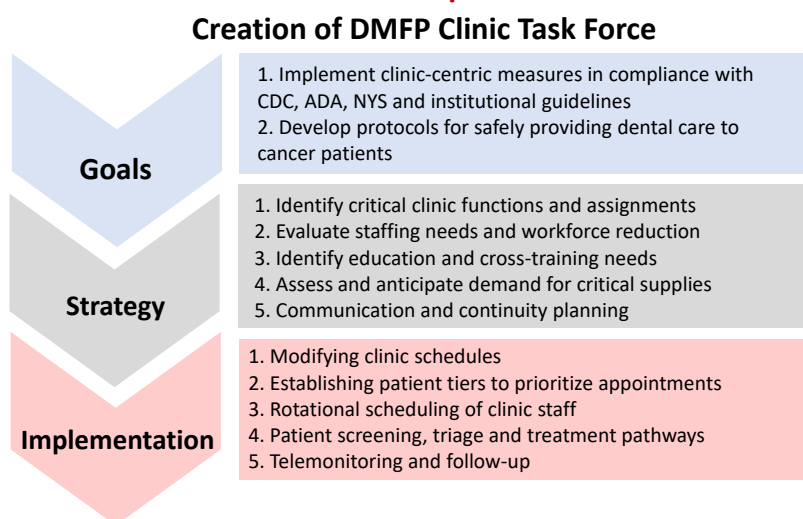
Creation of DMFP Clinic Task Force

Goals

1. Implement clinic-centric measures in compliance with CDC, ADA, NYS and institutional guidelines
2. Develop protocols for safely providing dental care to cancer patients

Strategy

1. Identify critical clinic functions and assignments
2. Evaluate staffing needs and workforce reduction
3. Identify education and cross-training needs
4. Assess and anticipate demand for critical supplies
5. Communication and continuity planning

Implementation

1. Modifying clinic schedules
2. Establishing patient tiers to prioritize appointments
3. Rotational scheduling of clinic staff
4. Patient screening, triage and treatment pathways
5. Telemonitoring and follow-up